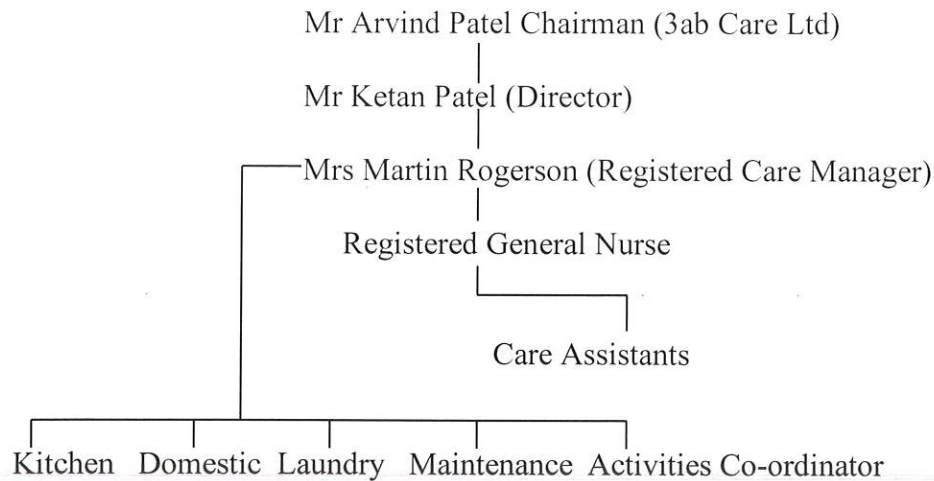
Mr Arvind Patel Chairman (3ab Care Ltd)

Mr Ketan Patel (Director)

Mrs Martin Rogerson (Registered Care Manager)

Registered General Nurse

Care Assistants

Kitchen Domestic Laundry Maintenance Activities Co-ordinator